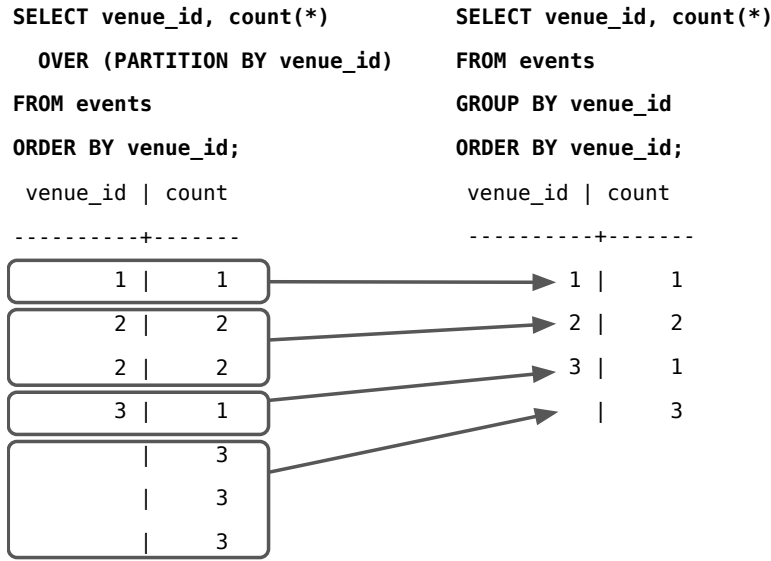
SELECT venue_id, count(*)
OVER (PARTITION BY venue_id)
FROM events
ORDER BY venue_id;

| venue_id | count |
|---|---|
| 1 | 1 |
| 2 | 2 |
| 2 | 2 |
| 3 | 1 |
| | 3 |
| | 3 |
| | 3 |

SELECT venue_id, count(*)
FROM events
GROUP BY venue_id
ORDER BY venue_id;

| venue_id | count |
|---|---|
| 1 | 1 |
| 2 | 2 |
| 3 | 1 |
| | 3 |